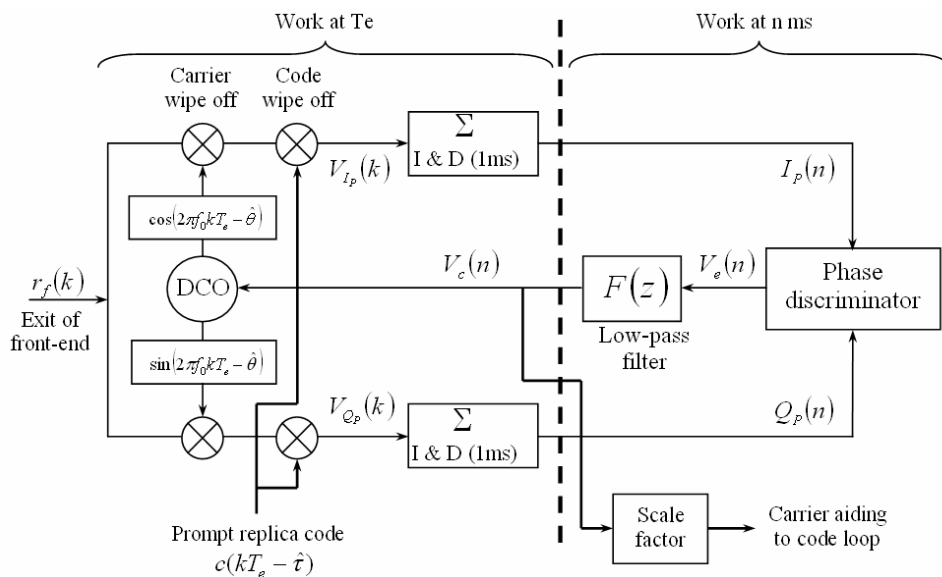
Work at Te

Work at n ms

Carrier wipe off

Code wipe off

$\Sigma$
I & D (1ms)

$V_{I_p}(k)$

$I_p(n)$

$\cos(2\pi f_0 kT_e - \hat{\theta})$

$r_f(k)$
Exit of front-end

DCO

$V_c(n)$

$F(z)$
Low-pass filter

$V_e(n)$

Phase discriminator

$\sin(2\pi f_0 kT_e - \hat{\theta})$

$V_{Q_p}(k)$

$\Sigma$
I & D (1ms)

$Q_p(n)$

Prompt replica code
$c(kT_e - \hat{\tau})$

Scale factor

Carrier aiding to code loop